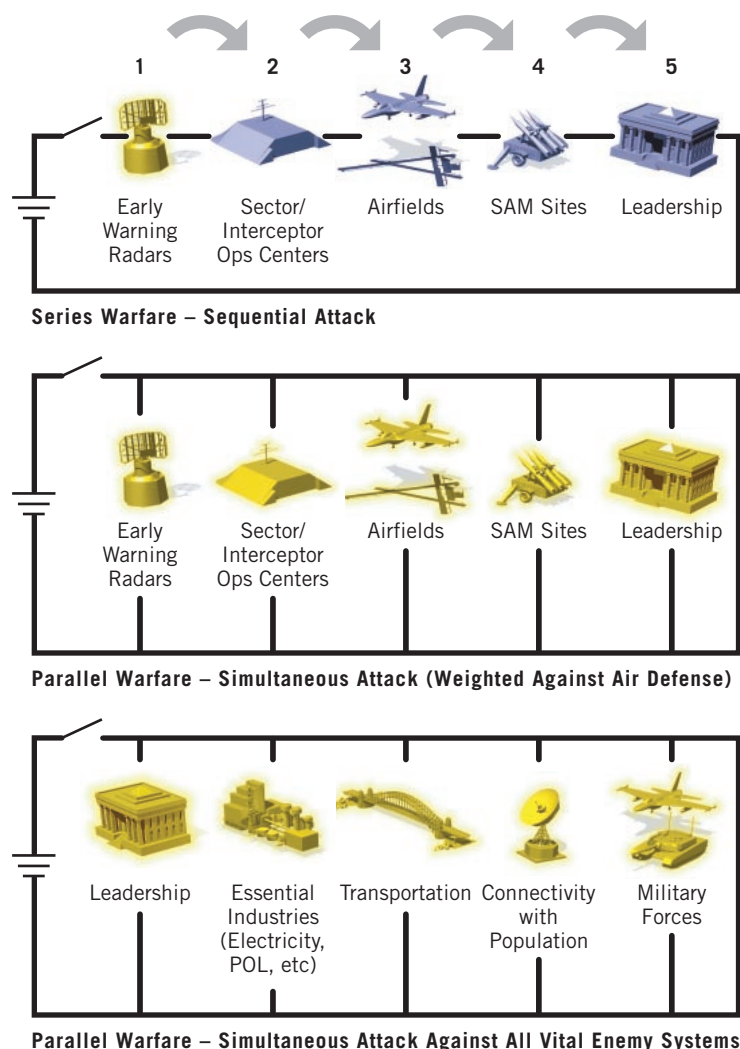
1 2 3 4 5

Early Warning Radars

Sector/ Interceptor Ops Centers

Airfields

SAM Sites

Leadership

Series Warfare – Sequential Attack

Early Warning Radars

Sector/ Interceptor Ops Centers

Airfields

SAM Sites

Leadership

Parallel Warfare – Simultaneous Attack (Weighted Against Air Defense)

Leadership

Essential Industries (Electricity, POL, etc)

Transportation

Connectivity with Population

Military Forces

Parallel Warfare – Simultaneous Attack Against All Vital Enemy Systems